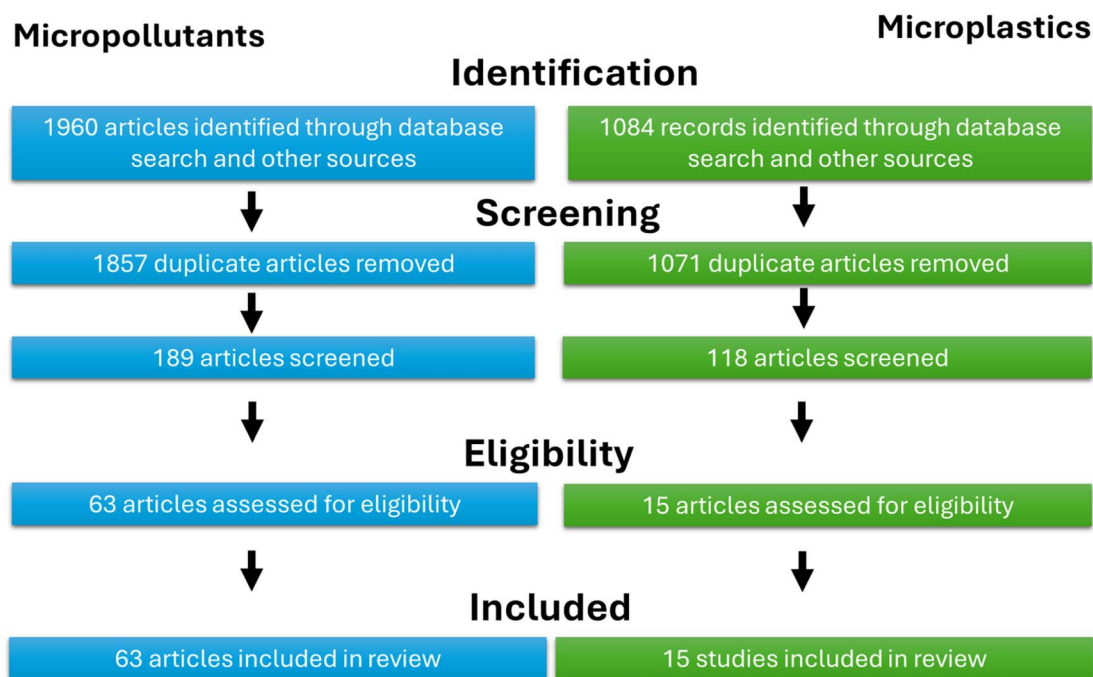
Micropollutants

Microplastics

Identification

1960 articles identified through database search and other sources

1084 records identified through database search and other sources

Screening

1857 duplicate articles removed

1071 duplicate articles removed

189 articles screened

118 articles screened

Eligibility

63 articles assessed for eligibility

15 articles assessed for eligibility

Included

63 articles included in review

15 studies included in review